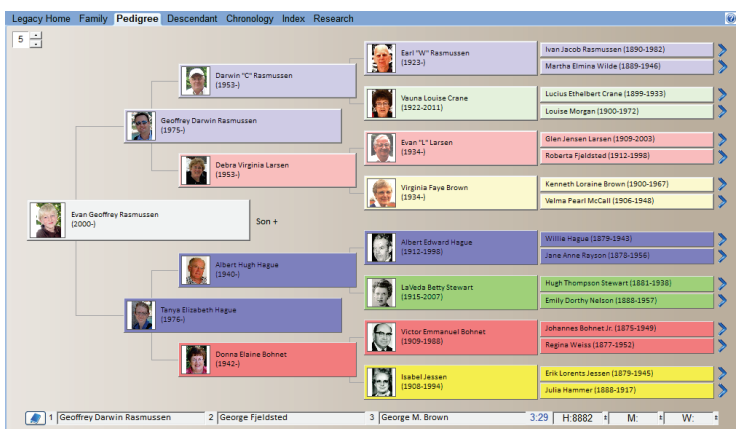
Legacy Home Family Pedigree Descendant Chronology Index Research

5

Evan Geoffrey Rasmussen (2000-)

Son +

Geoffrey Darwin Rasmussen (1975-)

Tanya Elizabeth Hague (1976-)

Darwin "C" Rasmussen (1953-)

Debra Virginia Larsen (1953-)

Albert Hugh Hague (1940-)

Donna Elaine Bohnet (1942-)

Earl "W" Rasmussen (1923-)

Vauna Louise Crane (1922-2011)

Evan "L" Larsen (1934-)

Virginia Faye Brown (1934-)

Albert Edward Hague (1912-1998)

LaVeda Betty Stewart (1915-2007)

Victor Emmanuel Bohnet (1909-1988)

Isabel Jessen (1908-1994)

Ivan Jacob Rasmussen (1890-1982)

Martha Elmina Wilde (1889-1946)

Lucius Ethelbert Crane (1899-1933)

Louise Morgan (1900-1972)

Glen Jensen Larsen (1909-2003)

Roberta Fjeldsted (1912-1998)

Kenneth Loraine Brown (1900-1967)

Velma Pearl McCall (1906-1948)

Willie Hague (1879-1943)

Jane Anne Rayson (1878-1956)

Hugh Thompson Stewart (1881-1938)

Emily Dorthy Nelson (1888-1957)

Johannes Bohnet Jr. (1875-1949)

Regina Weiss (1877-1952)

Erik Lorents Jessen (1879-1945)

Julia Hammer (1888-1917)

1 Geoffrey Darwin Rasmussen 2 George Fjeldsted 3 George M. Brown 3:29 H:8882 M: W: